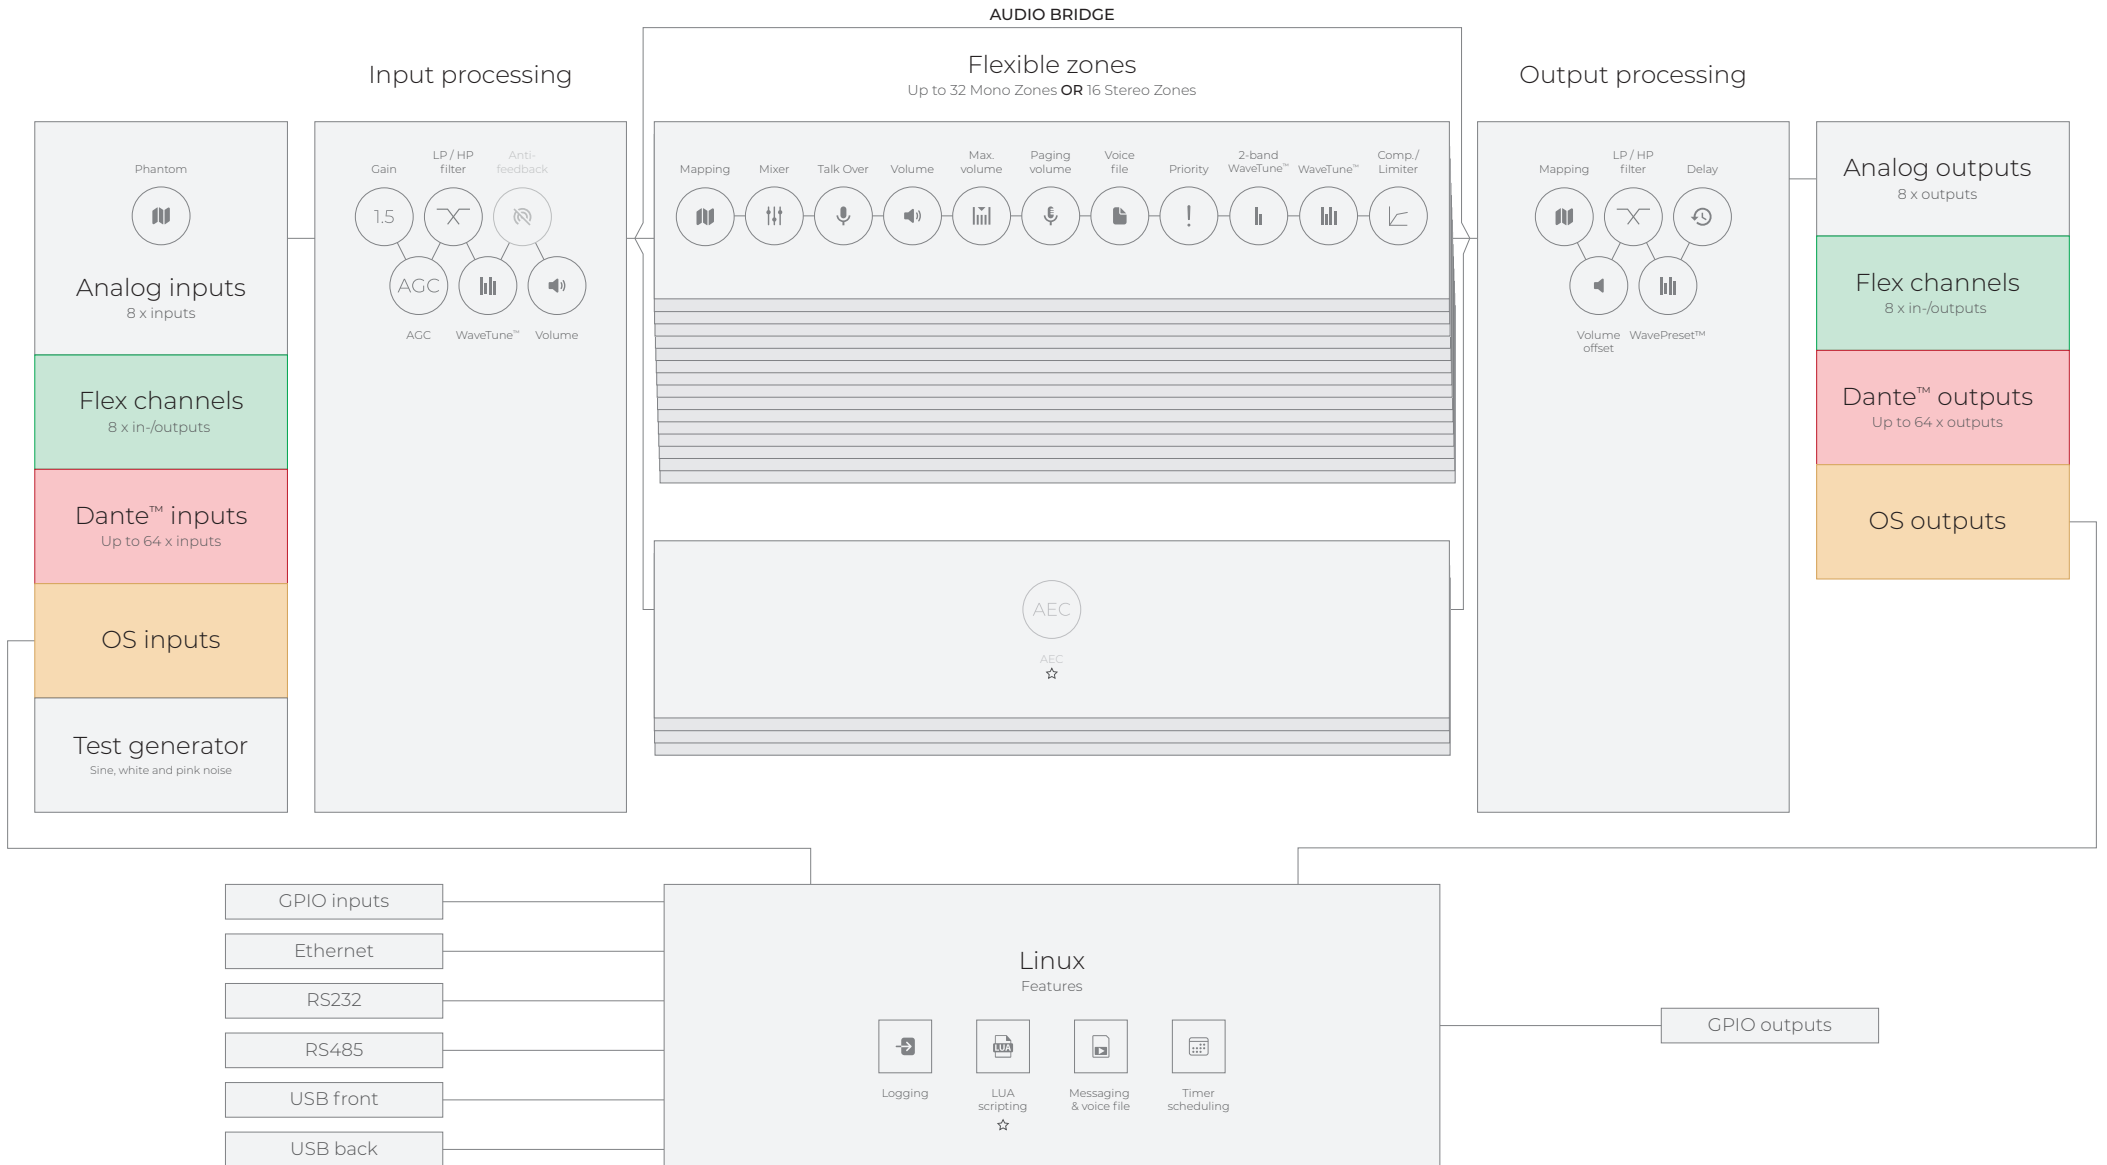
AUDIO BRIDGE

Input processing

Flexible zones
Up to 32 Mono Zones OR 16 Stereo Zones

Output processing

Phantom

Analog inputs
8 x inputs

Flex channels
8 x in-/outputs

Dante™ inputs
Up to 64 x inputs

OS inputs

Test generator
Sine, white and pink noise

Gain
LP / HP filter
Anti-feedback
1.5
AGC
AGC
WaveTune™
Volume

Mapping
Mixer
Talk Over
Volume
Max. volume
Paging volume
Voice file
Priority
2-band WaveTune™
WaveTune™
Comp./ Limiter

AEC
AEC
☆

Mapping
LP / HP filter
Delay
Volume offset
WavePreset™

Analog outputs
8 x outputs

Flex channels
8 x in-/outputs

Dante™ outputs
Up to 64 x outputs

OS outputs

GPIO inputs
Ethernet
RS232
RS485
USB front
USB back

Linux
Features

Logging
LUA
LUA scripting
☆
Messaging & voice file
Timer scheduling

GPIO outputs